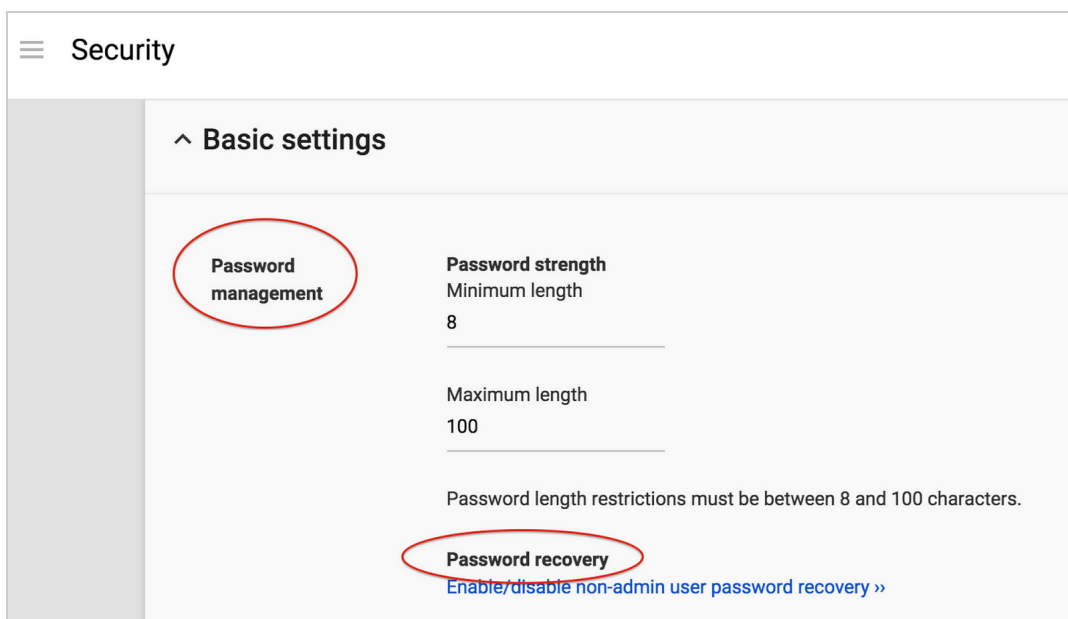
Security

Basic settings

Password management

Password strength
Minimum length
8

Maximum length
100

Password length restrictions must be between 8 and 100 characters.

Password recovery
Enable/disable non-admin user password recovery ››